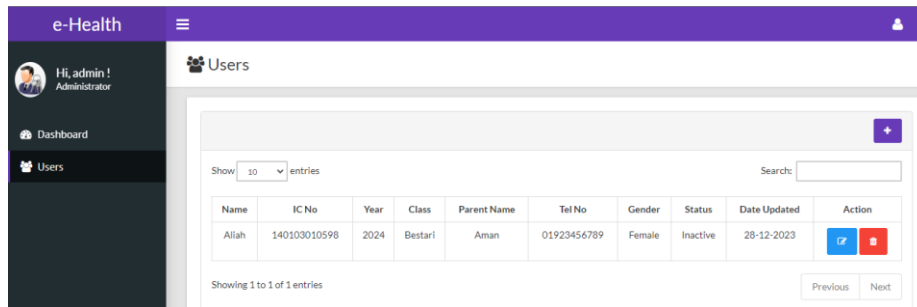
e-Health

Hi, admin !
Administrator

Dashboard

Users

Users

Show 10 entries

Search:

| Name | IC No | Year | Class | Parent Name | Tel No | Gender | Status | Date Updated | Action |
|---|---|---|---|---|---|---|---|---|---|
| Aliah | 140103010598 | 2024 | Bestari | Aman | 01923456789 | Female | Inactive | 28-12-2023 | |

Showing 1 to 1 of 1 entries

Previous Next